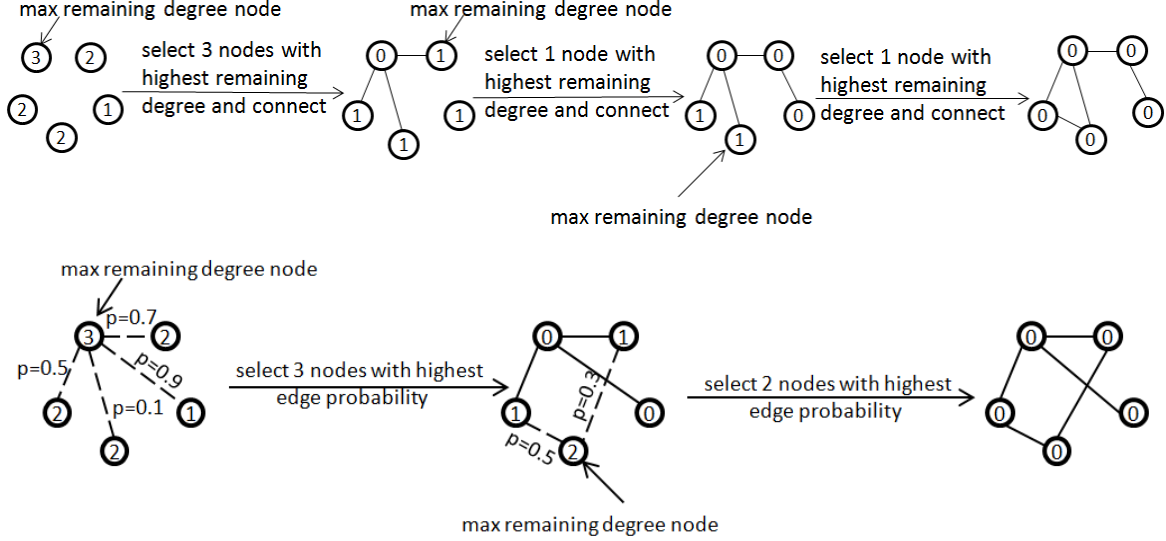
max remaining degree node

3 2 2 1 2

select 3 nodes with highest remaining degree and connect

max remaining degree node

0 1 1 1 1

select 1 node with highest remaining degree and connect

0 0 1 0 1

max remaining degree node

select 1 node with highest remaining degree and connect

0 0 0 0 0

max remaining degree node

3 p=0.7 2 p=0.5 p=0.9 p=0.1 2 1 2

select 3 nodes with highest edge probability

0 1 p=0.3 1 0 p=0.5 2

max remaining degree node

select 2 nodes with highest edge probability

0 0 0 0 0